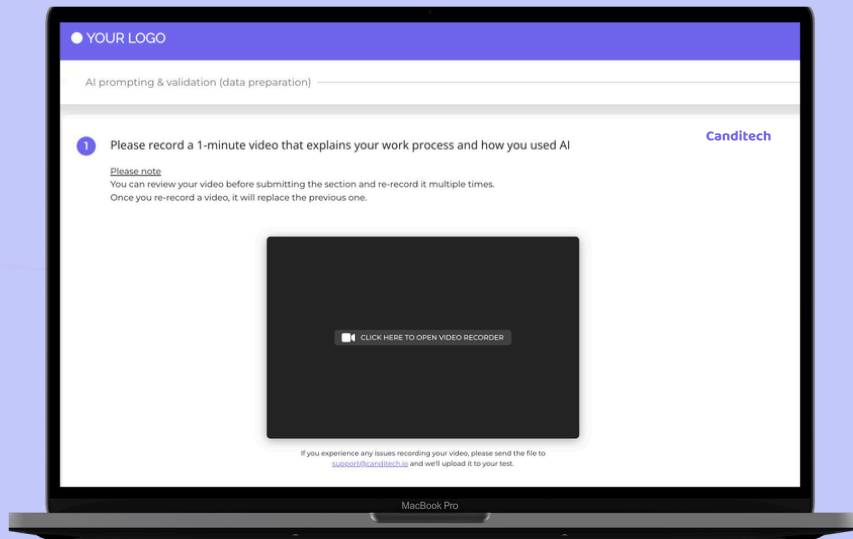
YOUR LOGO

AI prompting & validation (data preparation)

1 Please record a 1-minute video that explains your work process and how you used AI

Canditech

Please note
You can review your video before submitting the section and re-record it multiple times.
Once you re-record a video, it will replace the previous one.

CLICK HERE TO OPEN VIDEO RECORDER

If you experience any issues recording your video, please send the file to support@canditech.io and we'll upload it to your test.

MacBook Pro